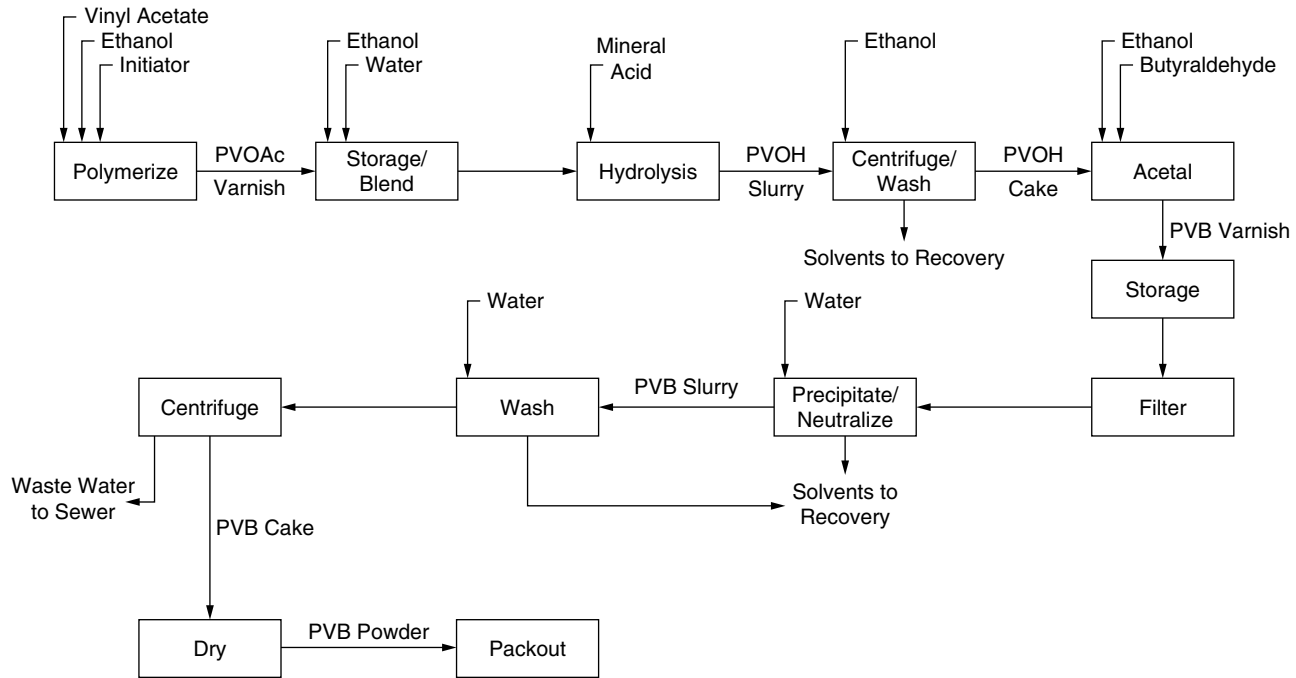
Vinyl Acetate
Ethanol
Initiator

Polymerize

PVOAc
Varnish

Ethanol
Water

Storage/
Blend

Mineral
Acid

Hydrolysis

PVOH
Slurry

Ethanol

Centrifuge/
Wash

Solvents to Recovery

PVOH
Cake

Ethanol
Butyraldehyde

Acetal

PVB Varnish

Storage

Filter

Water

Precipitate/
Neutralize

Solvents to
Recovery

PVB Slurry

Water

Wash

Centrifuge

Waste Water
to Sewer

PVB Cake

Dry

PVB Powder

Packout